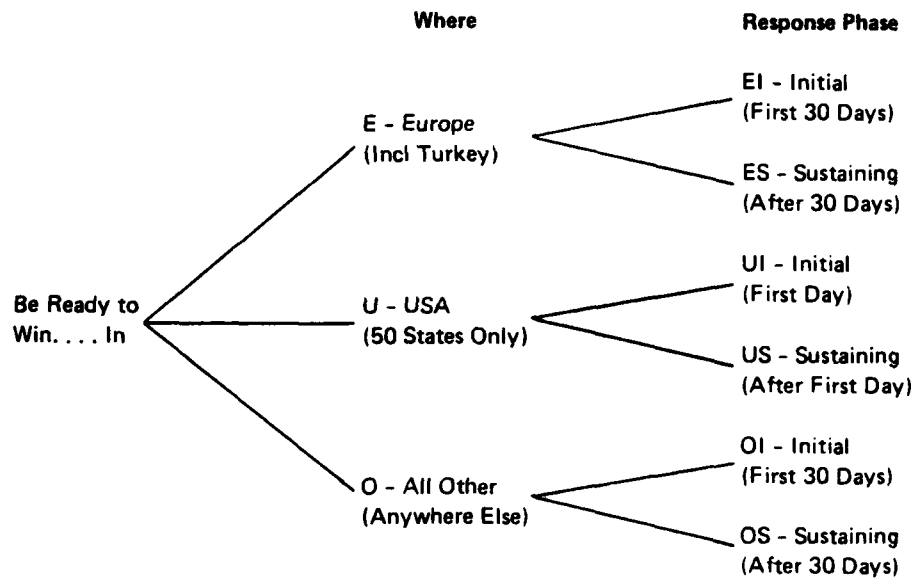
Where

Response Phase

Be Ready to Win. . . . In

E - Europe (Incl Turkey)

EI - Initial (First 30 Days)

ES - Sustaining (After 30 Days)

U - USA (50 States Only)

UI - Initial (First Day)

US - Sustaining (After First Day)

O - All Other (Anywhere Else)

OI - Initial (First 30 Days)

OS - Sustaining (After 30 Days)